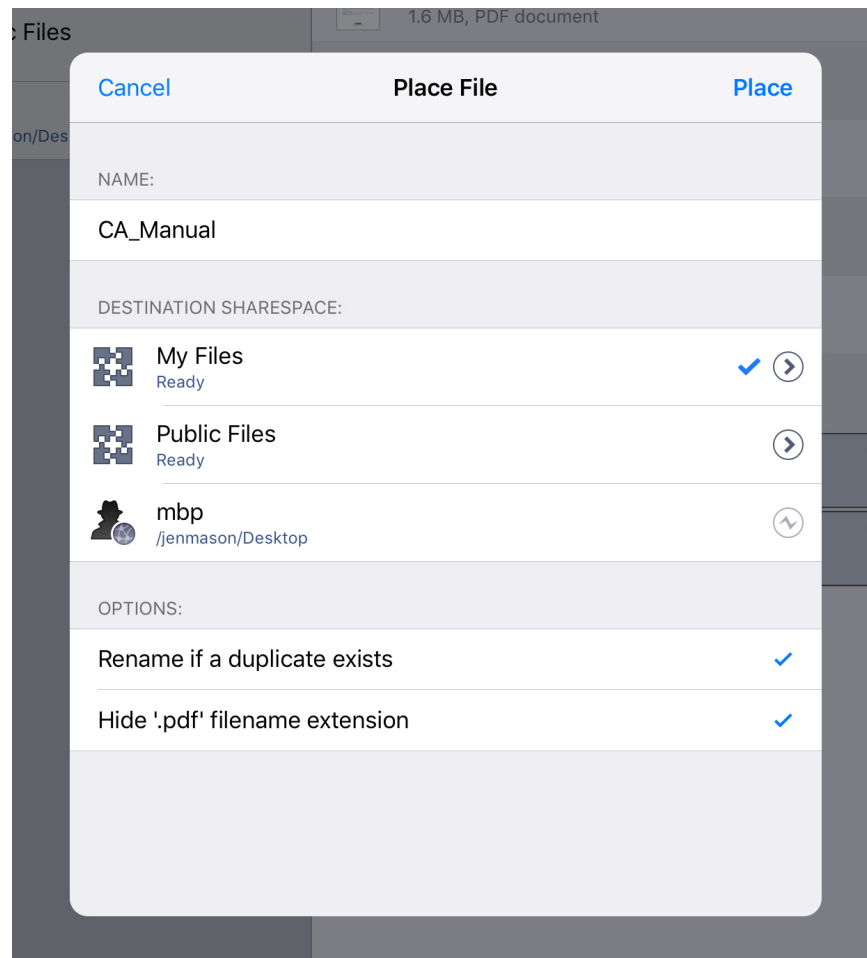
: Files

on/Des

1.6 MB, PDF document

Cancel

Place File

Place

NAME:

CA_Manual

DESTINATION SHARESPACE:

My Files
Ready

Public Files
Ready

mbp
/jenmason/Desktop

OPTIONS:

Rename if a duplicate exists

Hide '.pdf' filename extension